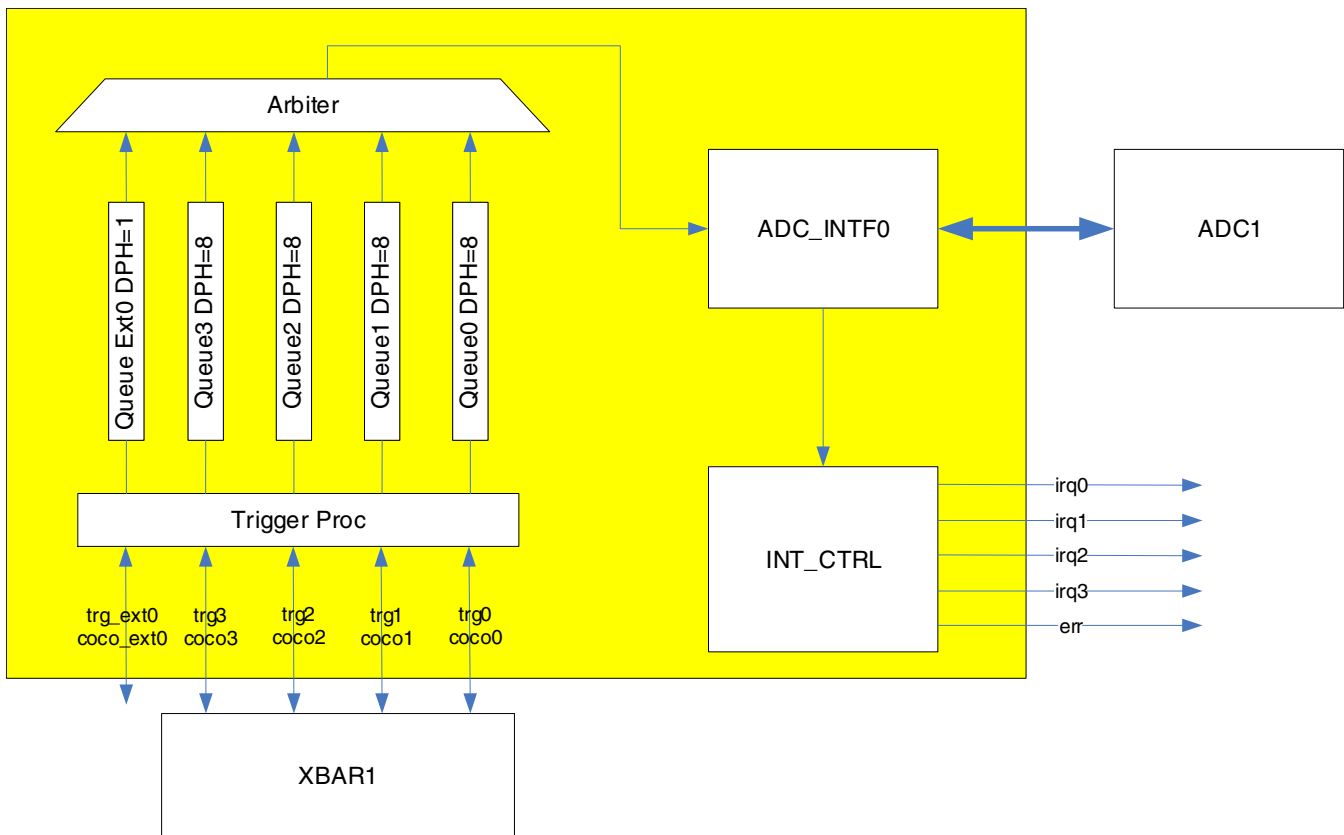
Arbiter

Queue Ext0 DPH=1
Queue3 DPH=8
Queue2 DPH=8
Queue1 DPH=8
Queue0 DPH=8

ADC_INTF0

ADC1

Trigger Proc

INT_CTRL

irq0
irq1
irq2
irq3
err

trg_ext0
coco_ext0
trg3
coco3
trg2
coco2
trg1
coco1
trg0
coco0

XBAR1